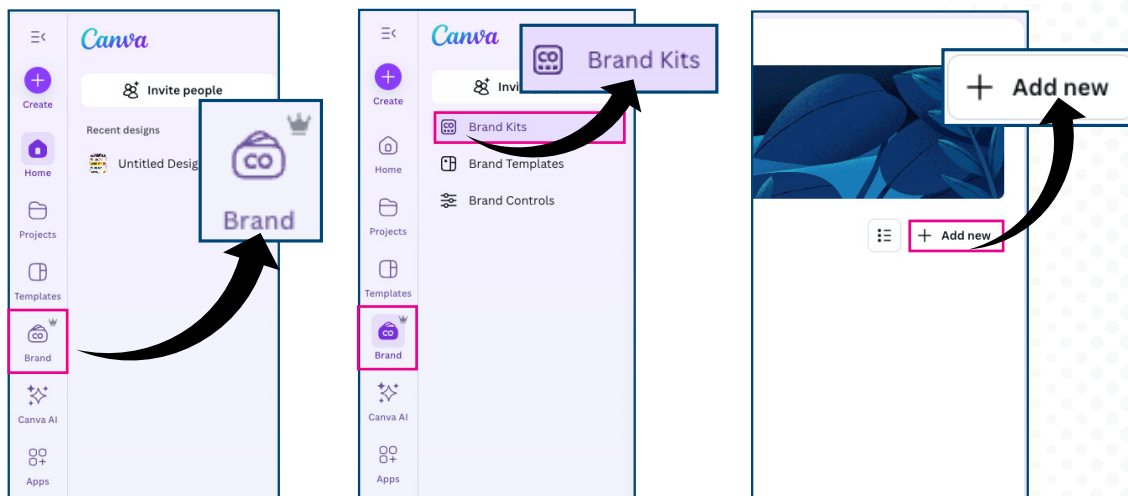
Canva

Create

Invite people

Recent designs

Untitled Desig

Home

Projects

Templates

Brand

Canva AI

Apps

Brand

Canva

Create

Invi

Brand Kits

Brand Kits

Brand Templates

Brand Controls

Home

Projects

Templates

Brand

Canva AI

Apps

+ Add new

+ Add new